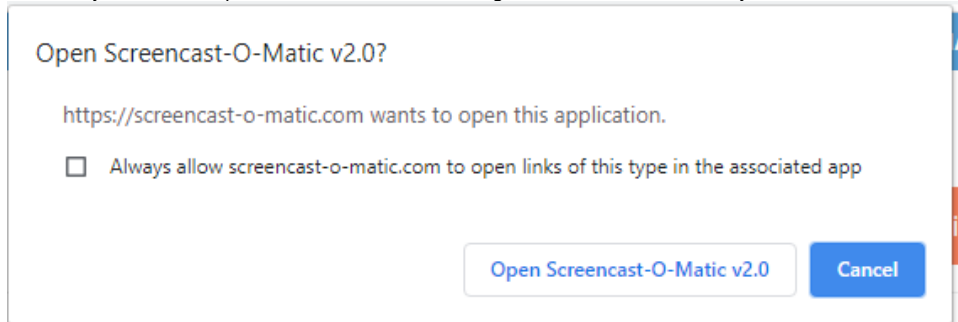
Open Screencast-O-Matic v2.0?

https://screencast-o-matic.com wants to open this application.

Always allow screencast-o-matic.com to open links of this type in the associated app

Open Screencast-O-Matic v2.0

Cancel